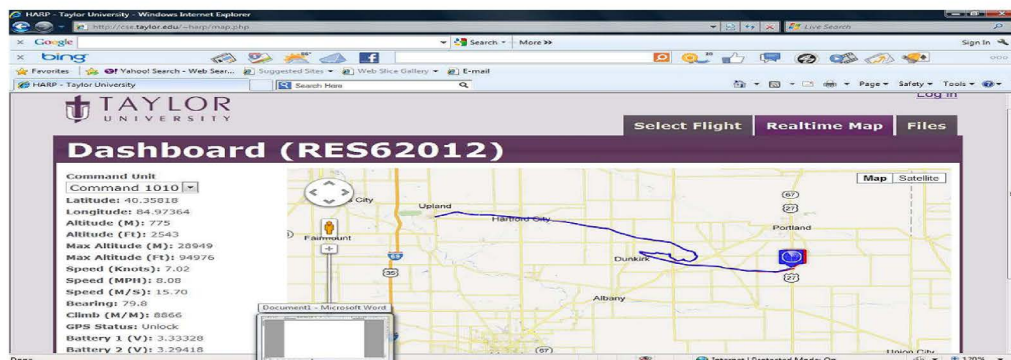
HARP - Taylor University - Windows Internet Explorer

http://cse.taylor.edu/~harp/map.php

Live Search

Google

Search • More »

Sign In

bing

Favorites | Yahoo! Search - Web Sear... | Suggested Sites | Web Slice Gallery | E-mail

HARP - Taylor University

Search Here

Page • Safety • Tools •

TAYLOR
UNIVERSITY

Log In

Select Flight | Realtime Map | Files

Dashboard (RES62012)

Command Unit
Command 1010
Latitude: 40.35818
Longitude: 84.97364
Altitude (M): 775
Altitude (Ft): 2543
Max Altitude (M): 28949
Max Altitude (Ft): 94976
Speed (Knots): 7.02
Speed (MPH): 8.08
Speed (M/S): 15.70
Bearing: 79.8
Climb (M/M): 8866
GPS Status: Unlock
Battery 1 (V): 3.33328
Battery 2 (V): 3.29418

Map | Satellite

City
Upland
Hartford City
Fairmount
Portland
Dunkirk
Albany
Union City
67
27
35
69

Document1 - Microsoft Word

Done

Internet | Protected Mode: On

120%